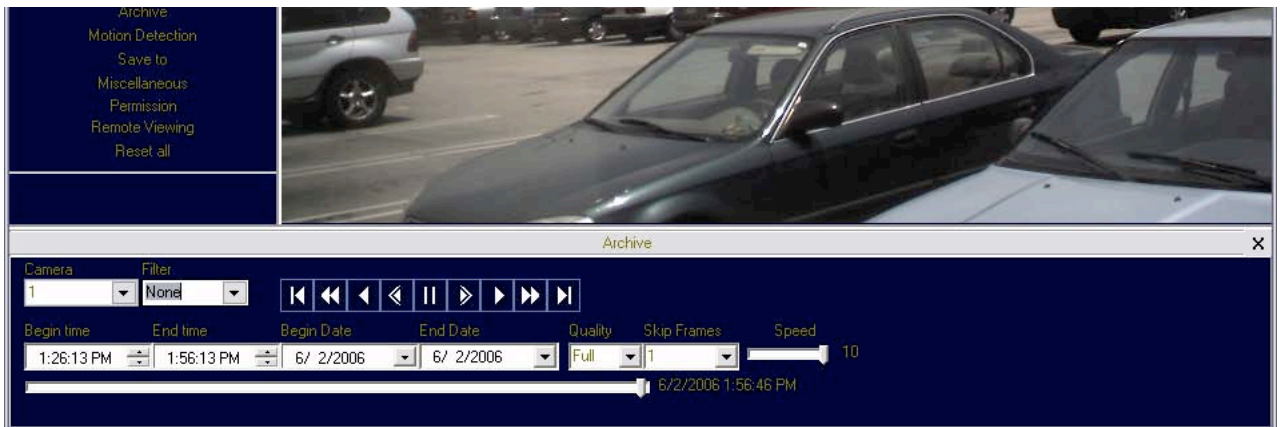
Archive
Motion Detection
Save to
Miscellaneous
Permission
Remote Viewing
Reset all

Archive

×

Camera
1
Filter
None

Begin time
1:26:13 PM
End time
1:56:13 PM
Begin Date
6/ 2/2006
End Date
6/ 2/2006
Quality
Full
Skip Frames
1
Speed
10

6/2/2006 1:56:46 PM